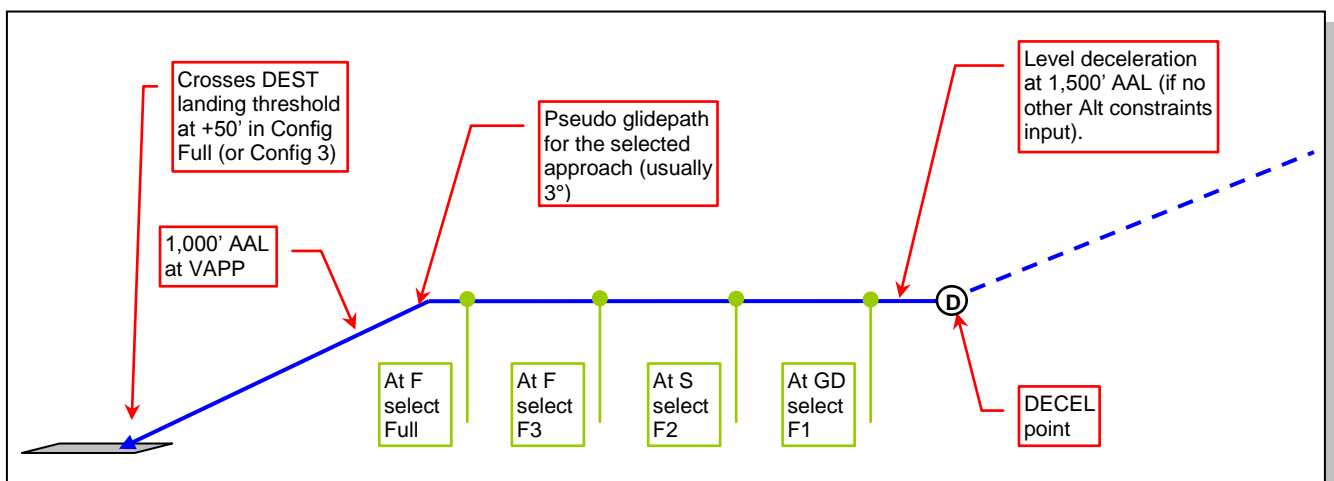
Crosses DEST landing threshold at +50' in Config Full (or Config 3)

Pseudo glidepath for the selected approach (usually 3°)

Level deceleration at 1,500' AAL (if no other Alt constraints input).

1,000' AAL at VAPP

D

At F select Full

At F select F3

At S select F2

At GD select F1

DECEL point